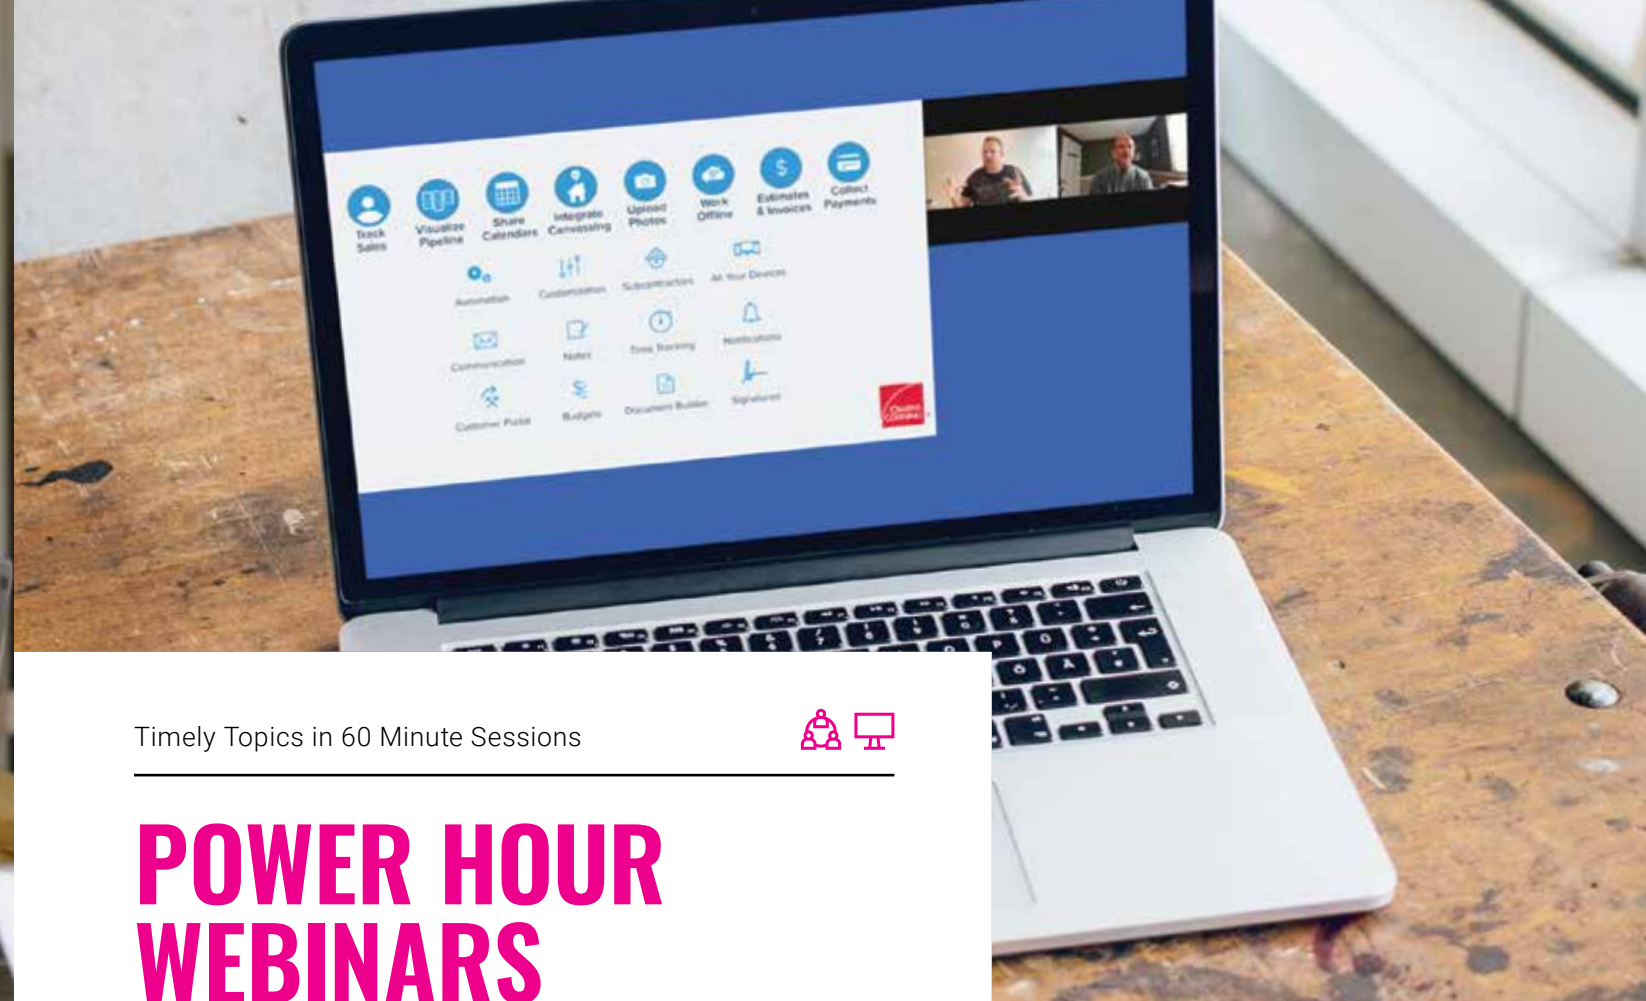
Track Sales
Visualize Pipeline
Share Calendars
Integrate Canvassing
Upload Photos
Work Offline
Estimates & Invoices
Collect Payments

Automation
Customization
Subcontractors
All Your Devices
Communication
Notes
Time Tracking
Notifications
Customer Portal
Budgets
Document Builder
Signatures

Timely Topics in 60 Minute Sessions

POWER HOUR WEBINARS